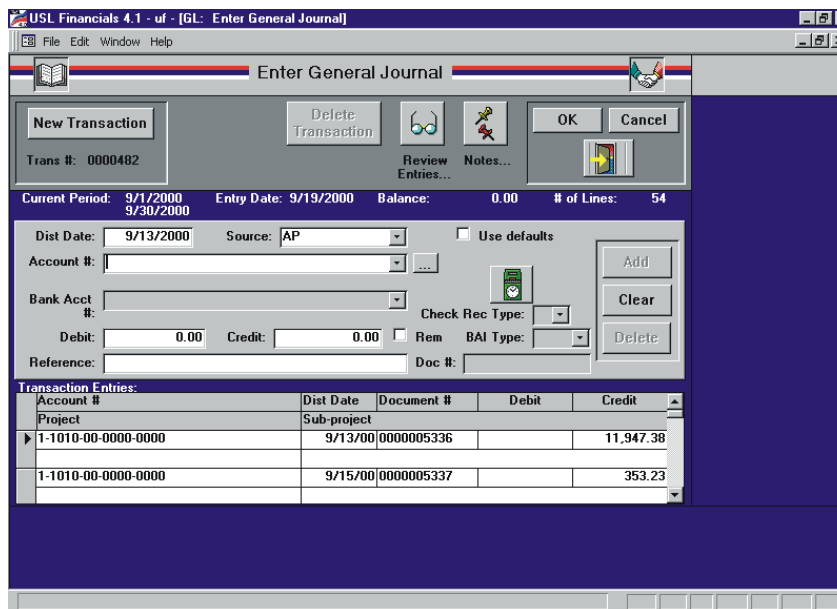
USL Financials 4.1 - uf - [GL: Enter General Journal]

File Edit Window Help

Enter General Journal

New Transaction

Trans #: 0000482

Delete Transaction

Review Entries...

Notes...

OK

Cancel

Current Period: 9/1/2000 9/30/2000

Entry Date: 9/19/2000

Balance: 0.00

# of Lines: 54

Dist Date: 9/13/2000

Source: AP

Use defaults

Account #:

...

Bank Acct #:

Check Rec Type:

Debit: 0.00

Credit: 0.00

Rem

BAI Type:

Reference:

Doc #:

Add

Clear

Delete

Transaction Entries:

| Account # | Dist Date | Document # | Debit | Credit |
|---|---|---|---|---|
| Project | Sub-project | | | |
| 1-1010-00-0000-0000 | 9/13/00 | 0000005336 | | 11,947.38 |
| | | | | |
| 1-1010-00-0000-0000 | 9/15/00 | 0000005337 | | 353.23 |
| | | | | |